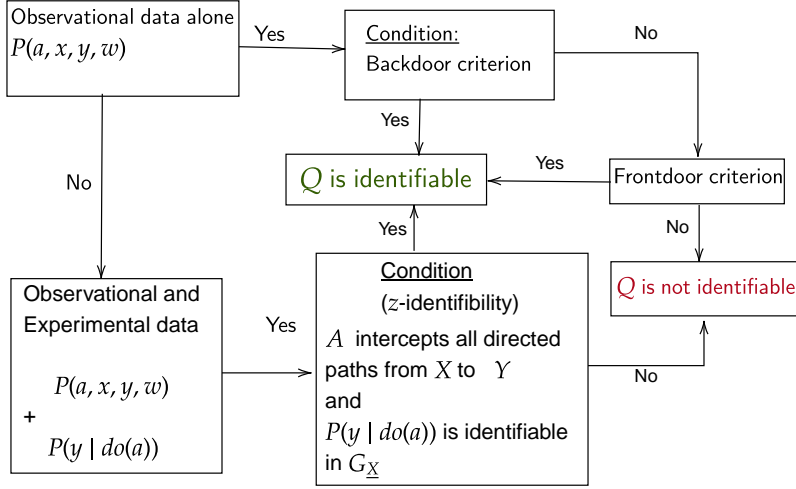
Observational data alone
$P(a, x, y, w)$

Yes

Condition:
Backdoor criterion

No

Yes

$Q$ is identifiable

Yes

Frontdoor criterion

No

No

Yes

$Q$ is not identifiable

Observational and Experimental data

$P(a, x, y, w)$
+
$P(y \mid do(a))$

Yes

Condition
($z$-identifibility)
$A$ intercepts all directed paths from $X$ to $Y$
and
$P(y \mid do(a))$ is identifiable in $G_{\underline{X}}$

No